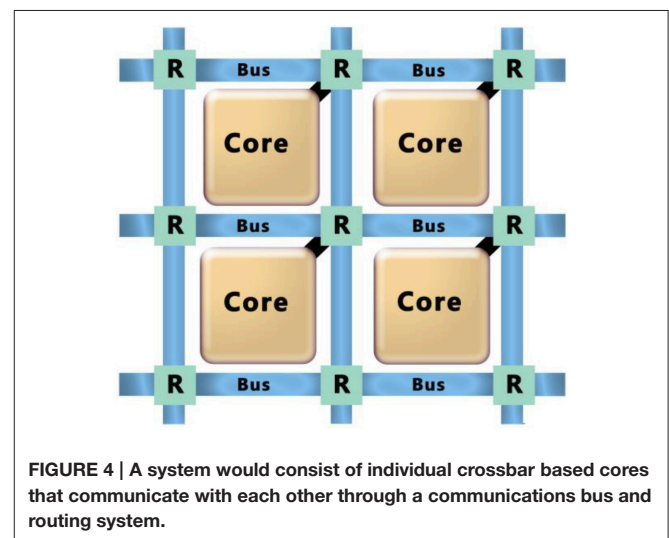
R Bus R Bus R

Core Core

R Bus R Bus R

Core Core

R Bus R Bus R

FIGURE 4 | A system would consist of individual crossbar based cores that communicate with each other through a communications bus and routing system.